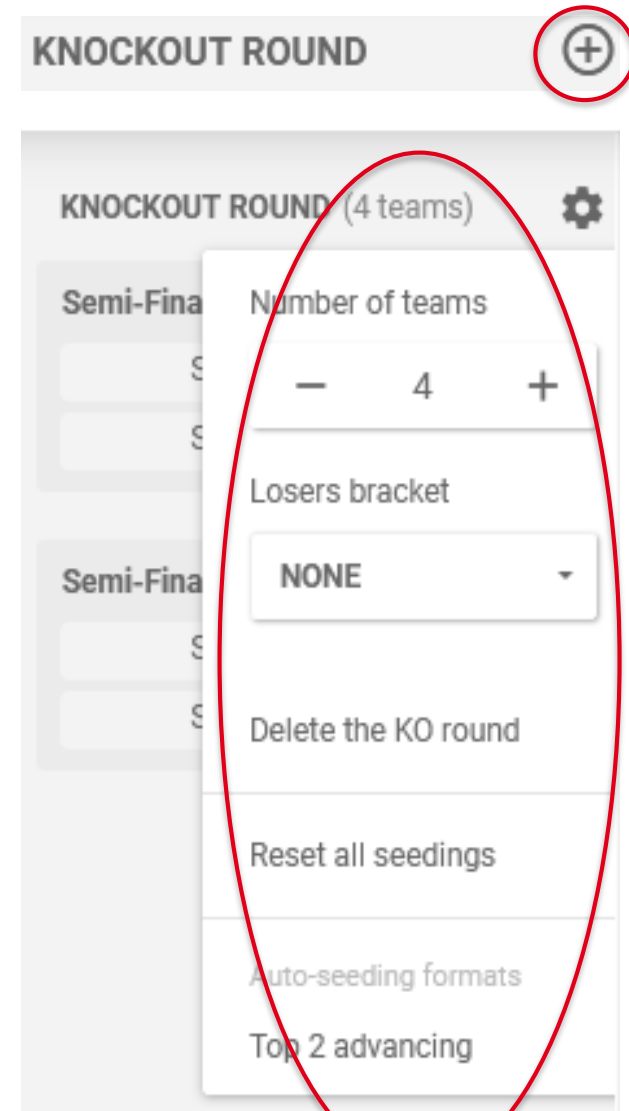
KNOCKOUT ROUND

KNOCKOUT ROUND (4 teams)

Semi-Fina

S

S

Semi-Fina

S

S

Number of teams

− 4 +

Losers bracket

NONE

Delete the KO round

Reset all seedings

Auto-seeding formats

Top 2 advancing